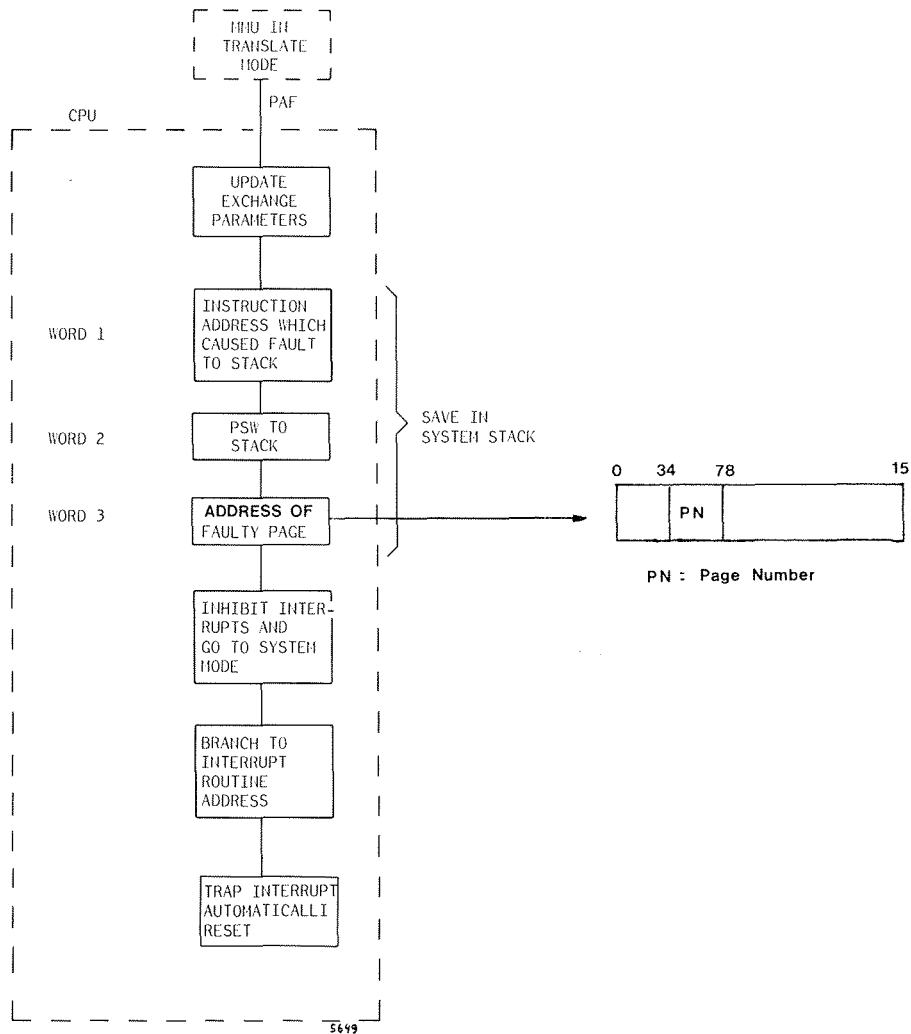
MMU IN TRANSLATE MODE

PAF

CPU

UPDATE EXCHANGE PARAMETERS

WORD 1

INSTRUCTION ADDRESS WHICH CAUSED FAULT TO STACK

WORD 2

PSW TO STACK

SAVE IN SYSTEM STACK

WORD 3

ADDRESS OF FAULTY PAGE

| 0 3 | 4 7 | 8 15 |
|---|---|---|
| | PN | |

PN : Page Number

INHIBIT INTERRUPTS AND GO TO SYSTEM MODE

BRANCH TO INTERRUPT ROUTINE ADDRESS

TRAP INTERRUPT AUTOMATICALLI RESET

5649